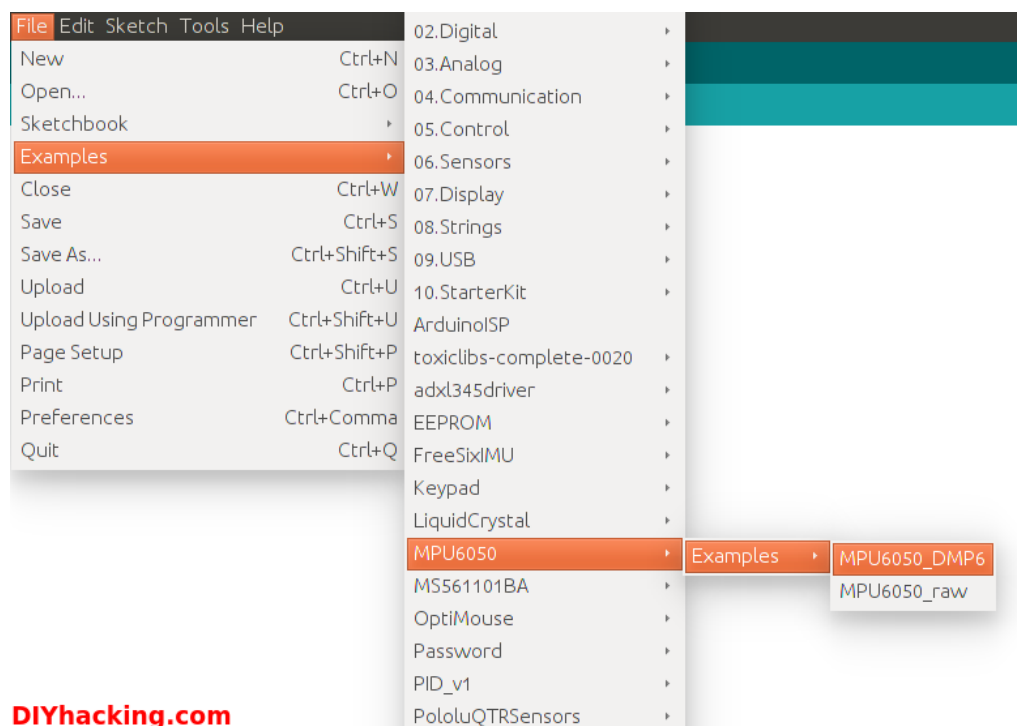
File Edit Sketch Tools Help

| | |
|---|---|
| New | Ctrl+N |
| Open... | Ctrl+O |
| Sketchbook | |
| Examples | |
| Close | Ctrl+W |
| Save | Ctrl+S |
| Save As... | Ctrl+Shift+S |
| Upload | Ctrl+U |
| Upload Using Programmer | Ctrl+Shift+U |
| Page Setup | Ctrl+Shift+P |
| Print | Ctrl+P |
| Preferences | Ctrl+Comma |
| Quit | Ctrl+Q |

02.Digital
03.Analog
04.Communication
05.Control
06.Sensors
07.Display
08.Strings
09.USB
10.StarterKit
ArduinoISP
toxiclibs-complete-0020
adxl345driver
EEPROM
FreeSixIMU
Keypad
LiquidCrystal
MPU6050
MS561101BA
OptiMouse
Password
PID_v1
PololuQTRSensors

Examples

MPU6050_DMP6
MPU6050_raw

DIYhacking.com